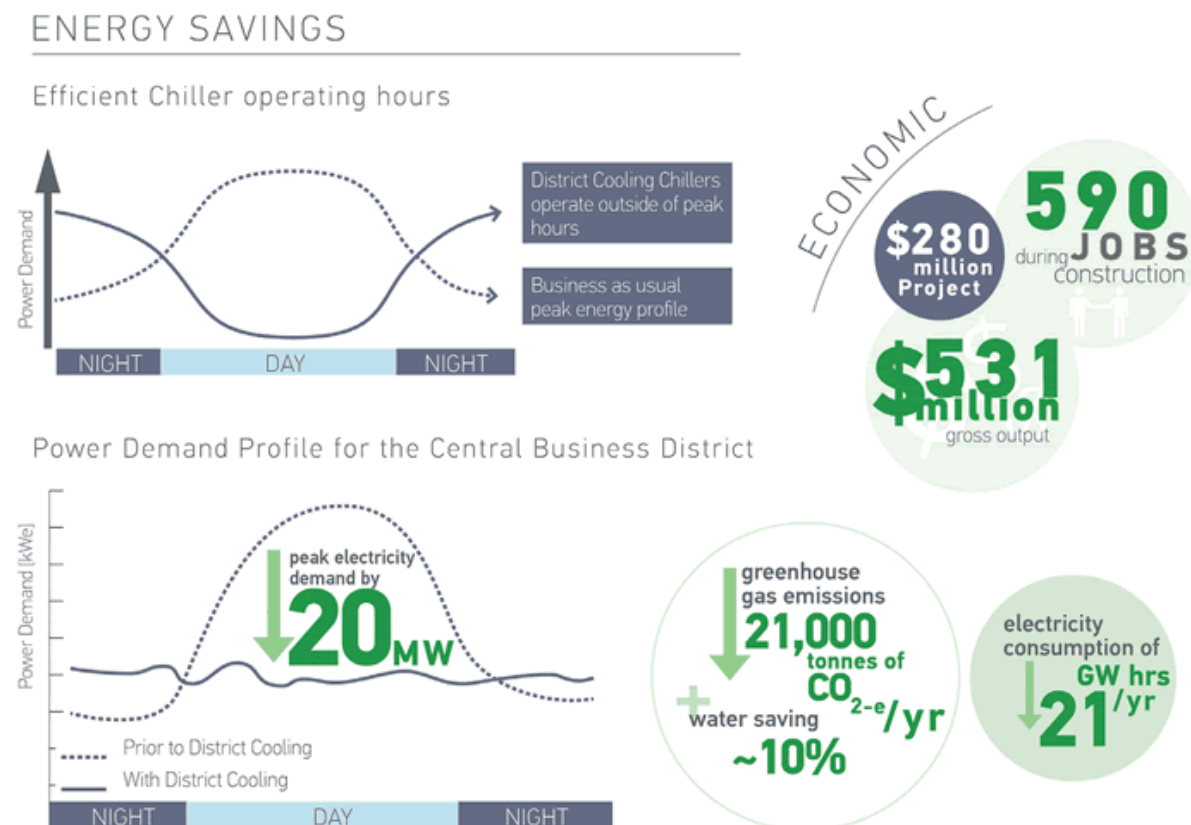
ENERGY SAVINGS

Efficient Chiller operating hours

Power Demand

District Cooling Chillers operate outside of peak hours

Business as usual peak energy profile

NIGHT DAY NIGHT

ECONOMIC

$280 million Project

590 during JOBS construction

$531 million gross output

Power Demand Profile for the Central Business District

Power Demand [kWe]

peak electricity demand by 20MW

Prior to District Cooling

With District Cooling

NIGHT DAY NIGHT

greenhouse gas emissions 21,000 tonnes of $CO_{2-e}$/yr

water saving ~10%

electricity consumption of GW hrs 21/yr